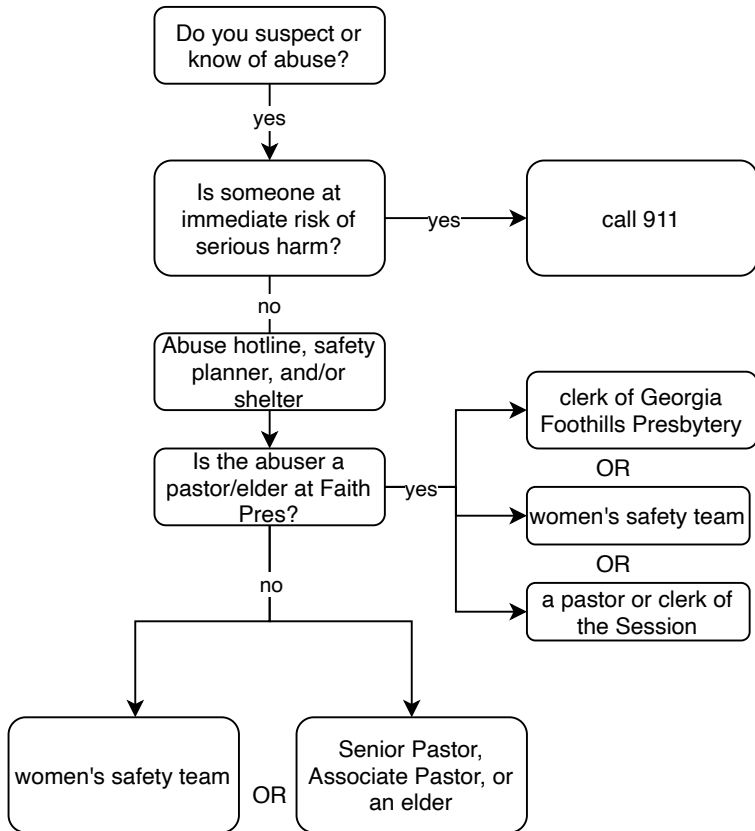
Do you suspect or know of abuse?

yes

Is someone at immediate risk of serious harm?

yes

call 911

no

Abuse hotline, safety planner, and/or shelter

Is the abuser a pastor/elder at Faith Pres?

yes

clerk of Georgia Foothills Presbytery

OR

women's safety team

OR

a pastor or clerk of the Session

no

women's safety team

OR

Senior Pastor, Associate Pastor, or an elder